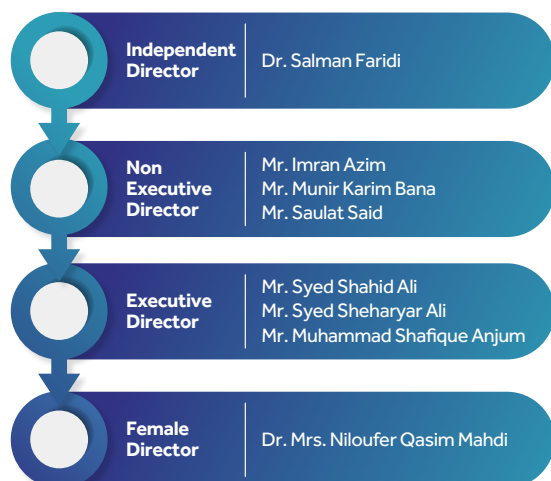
Independent Director

Dr. Salman Faridi

Non Executive Director

Mr. Imran Azim
Mr. Munir Karim Bana
Mr. Saulat Said

Executive Director

Mr. Syed Shahid Ali
Mr. Syed Sheharyar Ali
Mr. Muhammad Shafique Anjum

Female Director

Dr. Mrs. Niloufer Qasim Mahdi